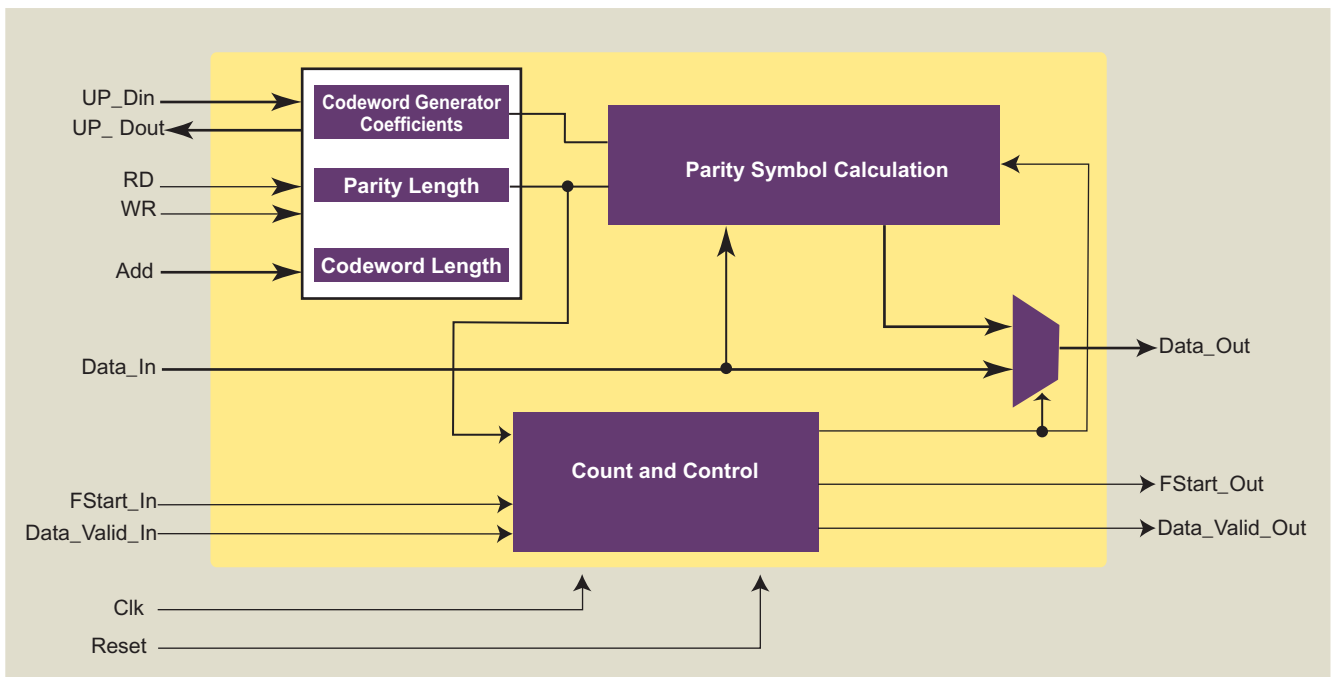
UP_Din
UP_ Dout
RD
WR
Add
Codeword Generator Coefficients
Parity Length
Codeword Length
Parity Symbol Calculation
Data_In
Data_Out
Count and Control
FStart_In
Data_Valid_In
FStart_Out
Data_Valid_Out
Clk
Reset